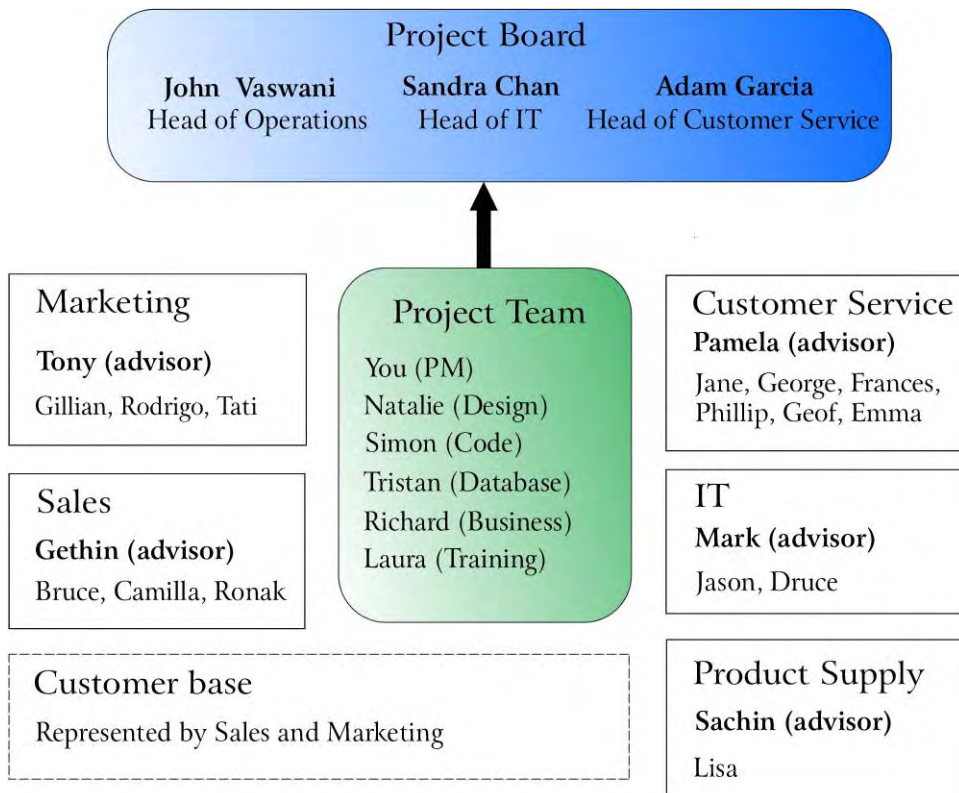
Project Board

John Vaswani
Head of Operations

Sandra Chan
Head of IT

Adam Garcia
Head of Customer Service

Marketing
Tony (advisor)
Gillian, Rodrigo, Tati

Sales
Gethin (advisor)
Bruce, Camilla, Ronak

Customer base
Represented by Sales and Marketing

Project Team
You (PM)
Natalie (Design)
Simon (Code)
Tristan (Database)
Richard (Business)
Laura (Training)

Customer Service
Pamela (advisor)
Jane, George, Frances, Phillip, Geof, Emma

IT
Mark (advisor)
Jason, Druce

Product Supply
Sachin (advisor)
Lisa